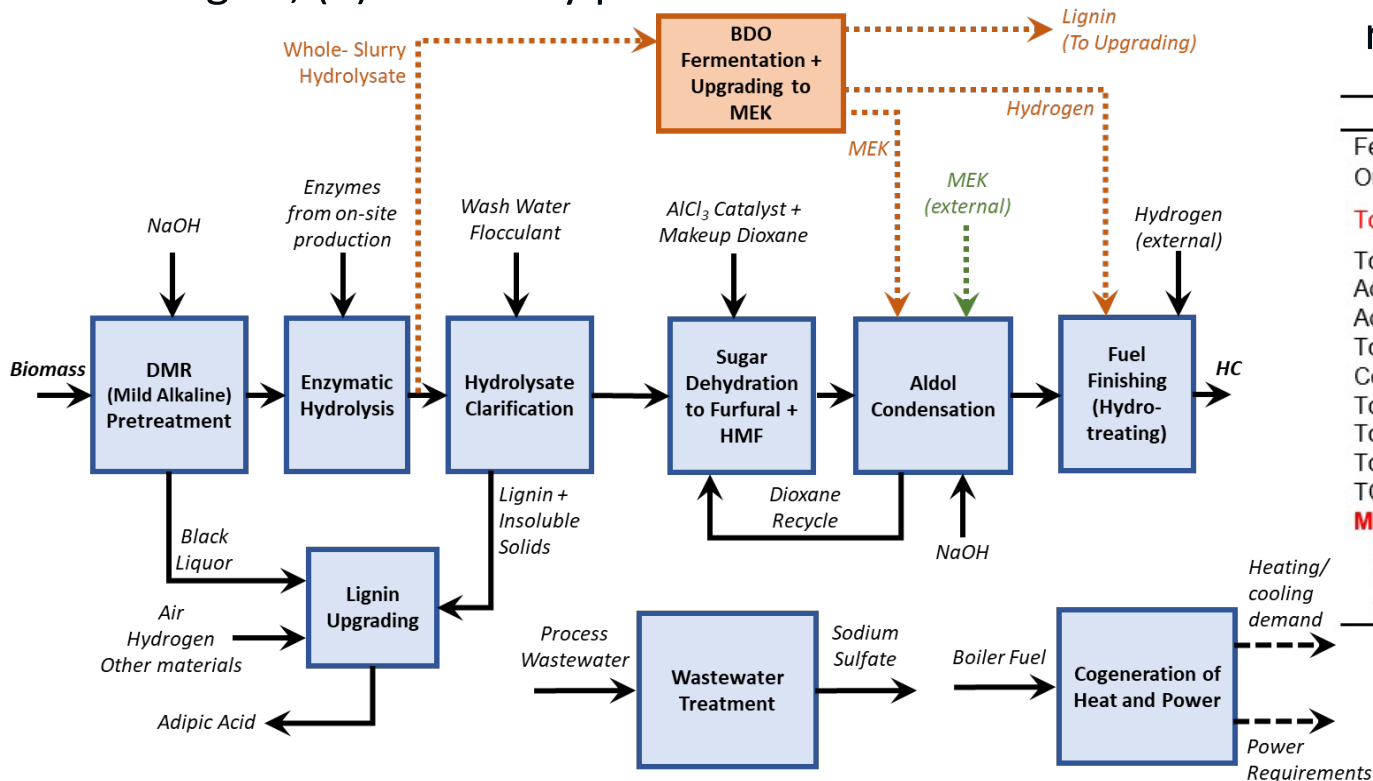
BDO Fermentation + Upgrading to MEK

Lignin (To Upgrading)

Whole- Slurry Hydrolysate

Hydrogen

MEK

MEK (external)

Hydrogen (external)

NaOH

Enzymes from on-site production

Wash Water Flocculant

$AlCl_3$ Catalyst + Makeup Dioxane

Biomass

DMR (Mild Alkaline) Pretreatment

Enzymatic Hydrolysis

Hydrolysate Clarification

Sugar Dehydration to Furfural + HMF

Aldol Condensation

Fuel Finishing (Hydrotreating)

HC

Lignin + Insoluble Solids

Dioxane Recycle

Black Liquor

NaOH

Lignin Upgrading

Air Hydrogen Other materials

Adipic Acid

Process Wastewater

Wastewater Treatment

Sodium Sulfate

Boiler Fuel

Cogeneration of Heat and Power

Heating/ cooling demand

Power Requirements

Fe
O
To
To
Ac
Ac
To
Co
To
To
To
TC
M